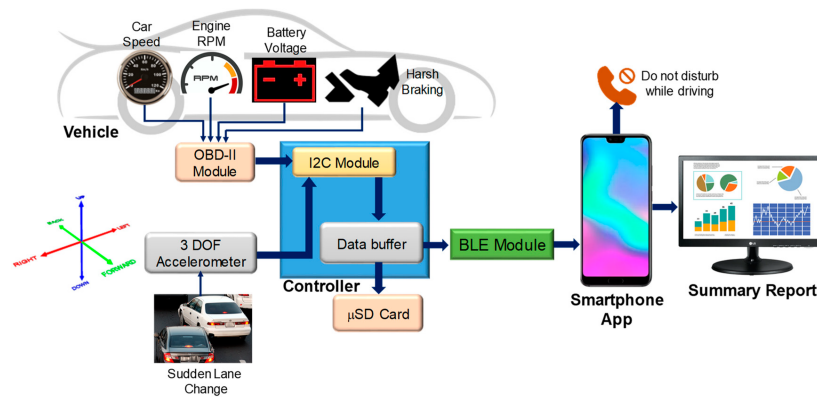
Car Speed

Engine RPM

RPM

Battery Voltage

Harsh Braking

Vehicle

OBD-II Module

I2C Module

Data buffer

3 DOF Accelerometer

Controller

μSD Card

BLE Module

Do not disturb while driving

Smartphone App

Summary Report

UP

BACK

LEFT

RIGHT

FORWARD

DOWN

Sudden Lane Change